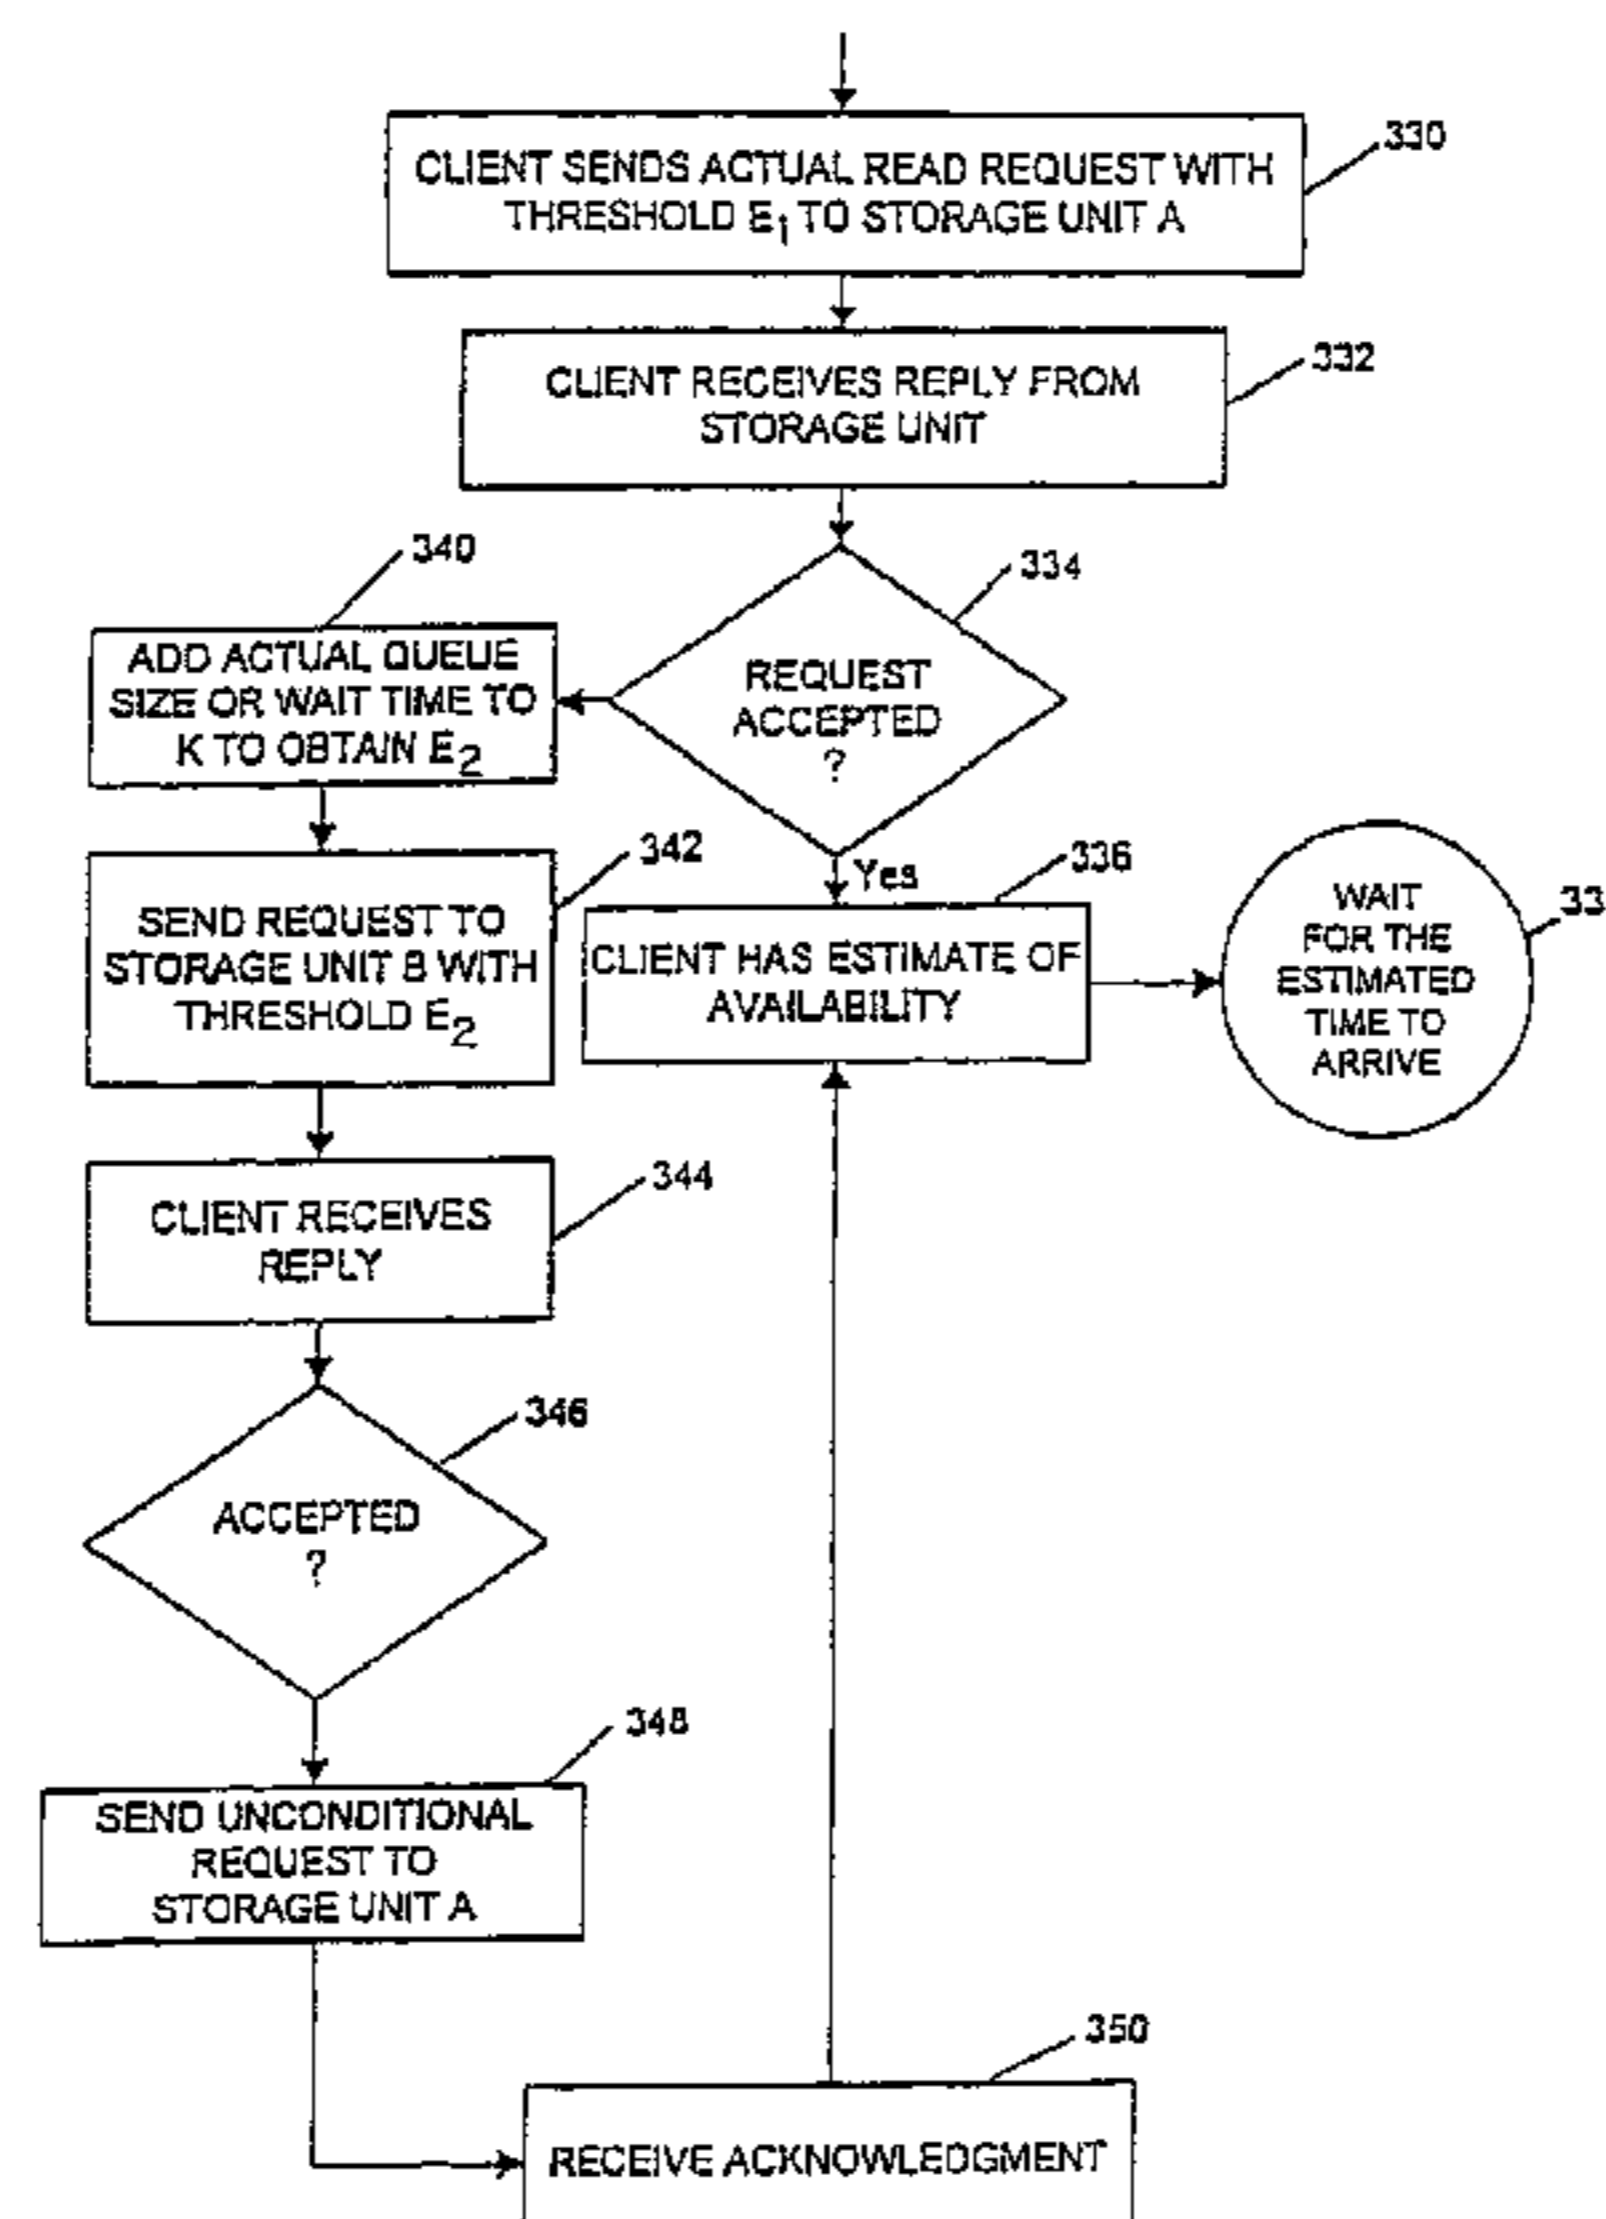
CLIENT SENDS ACTUAL READ REQUEST WITH THRESHOLD $E_1$ TO STORAGE UNIT A

330

CLIENT RECEIVES REPLY FROM STORAGE UNIT

332

340

ADD ACTUAL QUEUE SIZE OR WAIT TIME TO K TO OBTAIN $E_2$

334

REQUEST ACCEPTED ?

Yes

342

SEND REQUEST TO STORAGE UNIT B WITH THRESHOLD $E_2$

336

CLIENT HAS ESTIMATE OF AVAILABILITY

WAIT FOR THE ESTIMATED TIME TO ARRIVE

33

344

CLIENT RECEIVES REPLY

346

ACCEPTED ?

348

SEND UNCONDITIONAL REQUEST TO STORAGE UNIT A

350

RECEIVE ACKNOWLEDGMENT